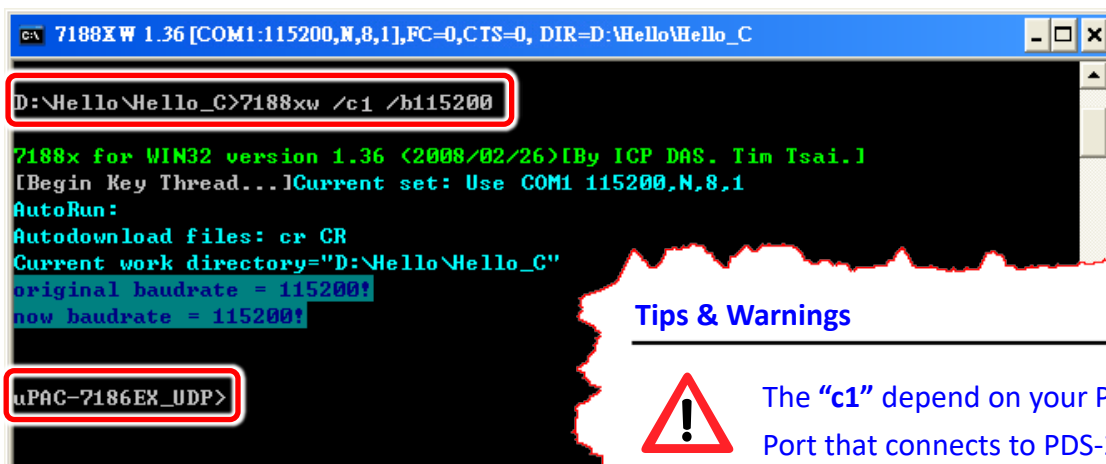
7188XW 1.36 [COM1:115200,N,8,1],FC=0,CTS=0, DIR=D:\Hello\Hello_C

D:\Hello\Hello_C>7188xw /c1 /b115200

7188x for WIN32 version 1.36 (2008/02/26)[By ICP DAS. Tim Tsai.]
[Begin Key Thread...]Current set: Use COM1 115200,N,8,1
AutoRun:
Autodownload files: cr CR
Current work directory="D:\Hello\Hello_C"
original baudrate = 115200!
now baudrate = 115200!

uPAC-7186EX_UDP>

Tips & Warnings

The "c1" depend on your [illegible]
Port that connects to PDS-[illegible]